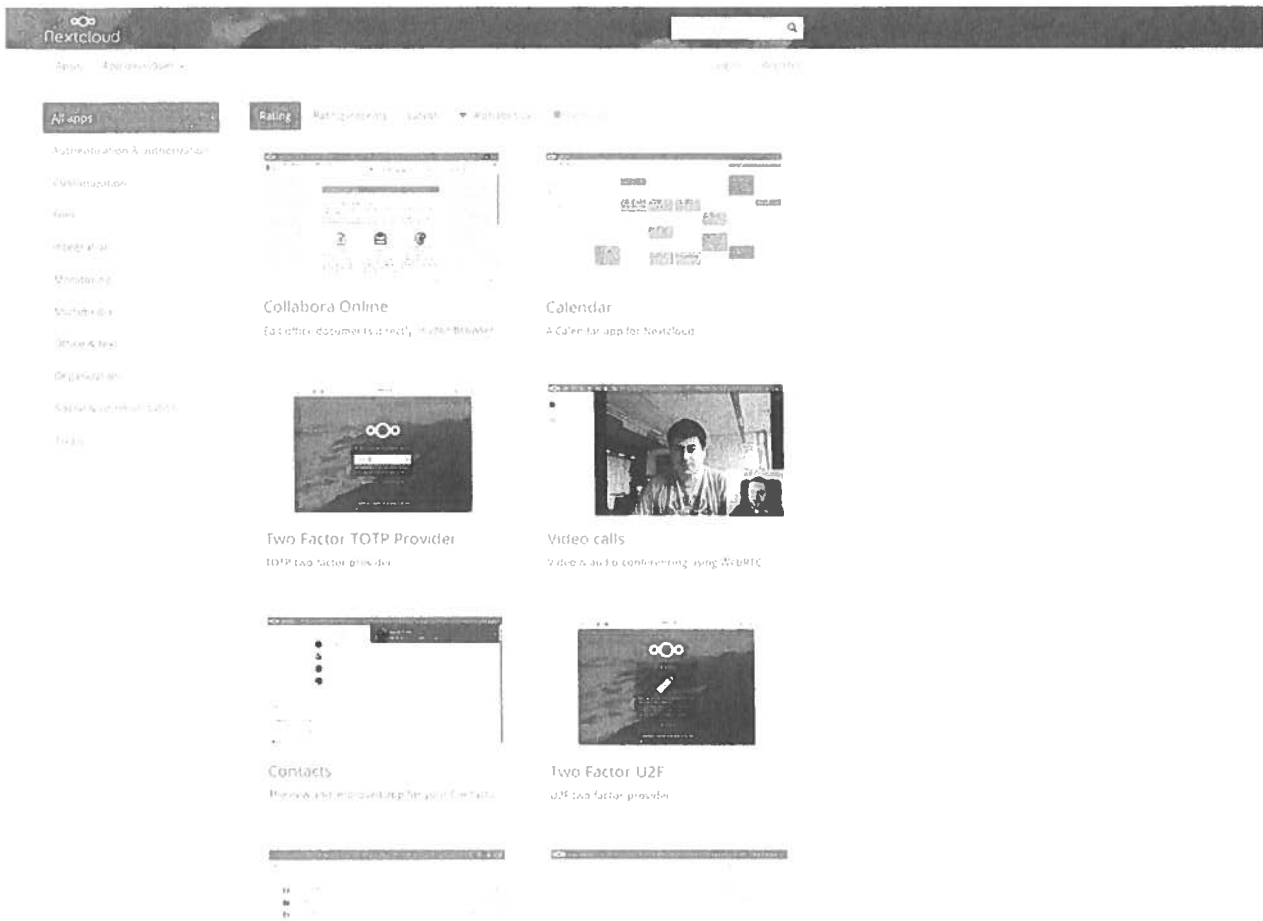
Nextcloud

Apps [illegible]

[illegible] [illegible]

All apps

Authentication & authorization

Customization

Files

Integration

Monitoring

Multimedia

Office & text

Organization

Social & communication

Tools

Rating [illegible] Latest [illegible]

Collabora Online

Edit office documents directly in your browser.

Calendar

A Calendar app for Nextcloud

Two Factor TOTP Provider

TOTP two factor provider

Video calls

Video & audio-conferencing using WebRTC

Contacts

The new and improved app for your Contacts.

Two Factor U2F

U2F two factor provider